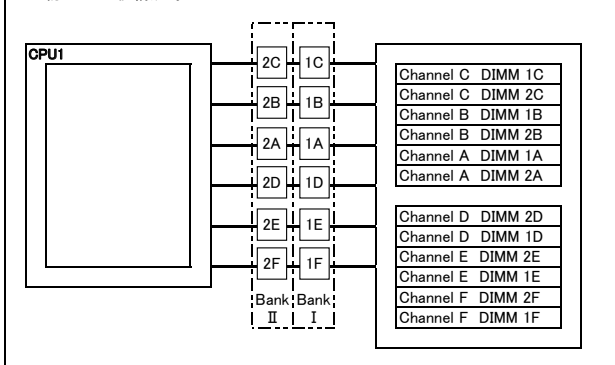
CPU1

2C 1C
2B 1B
2A 1A
2D 1D
2E 1E
2F 1F

Bank Ⅱ
Bank Ⅰ

| Channel C DIMM 1C |
|---|
| Channel C DIMM 2C |
| Channel B DIMM 1B |
| Channel B DIMM 2B |
| Channel A DIMM 1A |
| Channel A DIMM 2A |

| Channel D DIMM 2D |
|---|
| Channel D DIMM 1D |
| Channel E DIMM 2E |
| Channel E DIMM 1E |
| Channel F DIMM 2F |
| Channel F DIMM 1F |